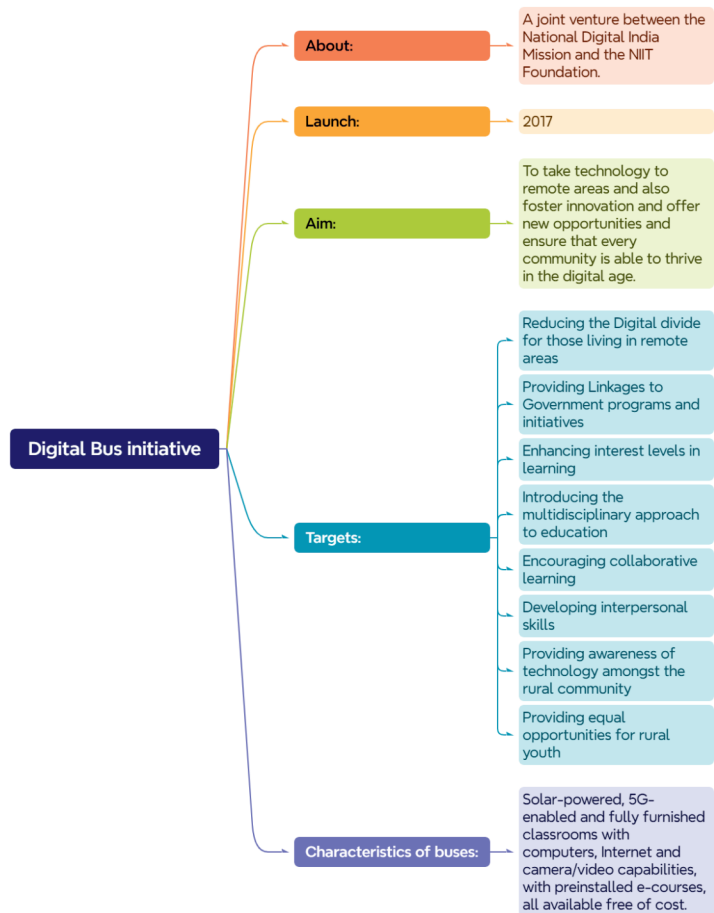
Digital Bus initiative

About:
A joint venture between the National Digital India Mission and the NIIT Foundation.

Launch:
2017

Aim:
To take technology to remote areas and also foster innovation and offer new opportunities and ensure that every community is able to thrive in the digital age.

Targets:
Reducing the Digital divide for those living in remote areas
Providing Linkages to Government programs and initiatives
Enhancing interest levels in learning
Introducing the multidisciplinary approach to education
Encouraging collaborative learning
Developing interpersonal skills
Providing awareness of technology amongst the rural community
Providing equal opportunities for rural youth

Characteristics of buses:
Solar-powered, 5G-enabled and fully furnished classrooms with computers, Internet and camera/video capabilities, with preinstalled e-courses, all available free of cost.